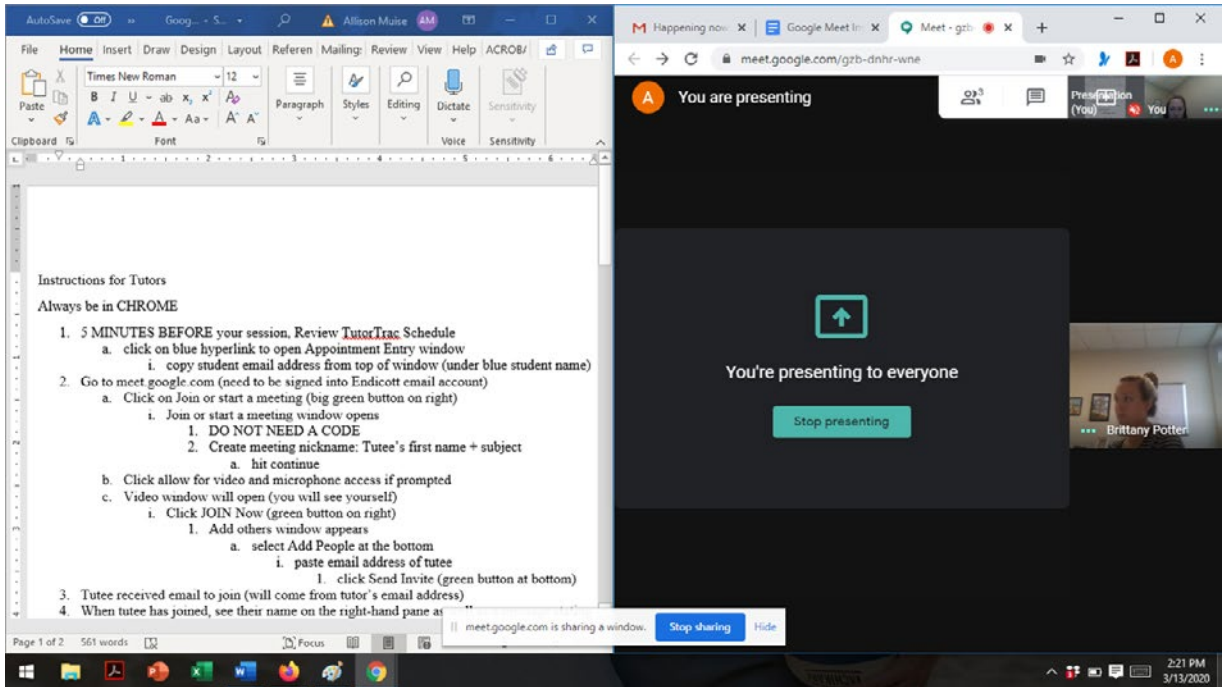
AutoSave Off Goog... - S... Allison Muise AM

File Home Insert Draw Design Layout Referen Mailing: Review View Help ACROB/

Paste Times New Roman 12 Paragraph Styles Editing Dictate Sensitivity

Clipboard Font Voice Sensitivity

Instructions for Tutors

Always be in CHROME

1. 5 MINUTES BEFORE your session, Review TutorTrac Schedule
a. click on blue hyperlink to open Appointment Entry window
i. copy student email address from top of window (under blue student name)
2. Go to meet.google.com (need to be signed into Endicott email account)
a. Click on Join or start a meeting (big green button on right)
i. Join or start a meeting window opens
1. DO NOT NEED A CODE
2. Create meeting nickname: Tutee's first name + subject
a. hit continue
b. Click allow for video and microphone access if prompted
c. Video window will open (you will see yourself)
i. Click JOIN Now (green button on right)
1. Add others window appears
a. select Add People at the bottom
i. paste email address of tutee
1. click Send Invite (green button at bottom)
3. Tutee received email to join (will come from tutor's email address)
4. When tutee has joined, see their name on the right-hand pane as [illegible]

Page 1 of 2 561 words Focus

Happening now Google Meet In Meet - gzb

meet.google.com/gzb-dnhr-wne

You are presenting

3

Presentation (You) You

You're presenting to everyone

Stop presenting

Brittany Potter

meet.google.com is sharing a window. Stop sharing Hide

2:21 PM 3/13/2020